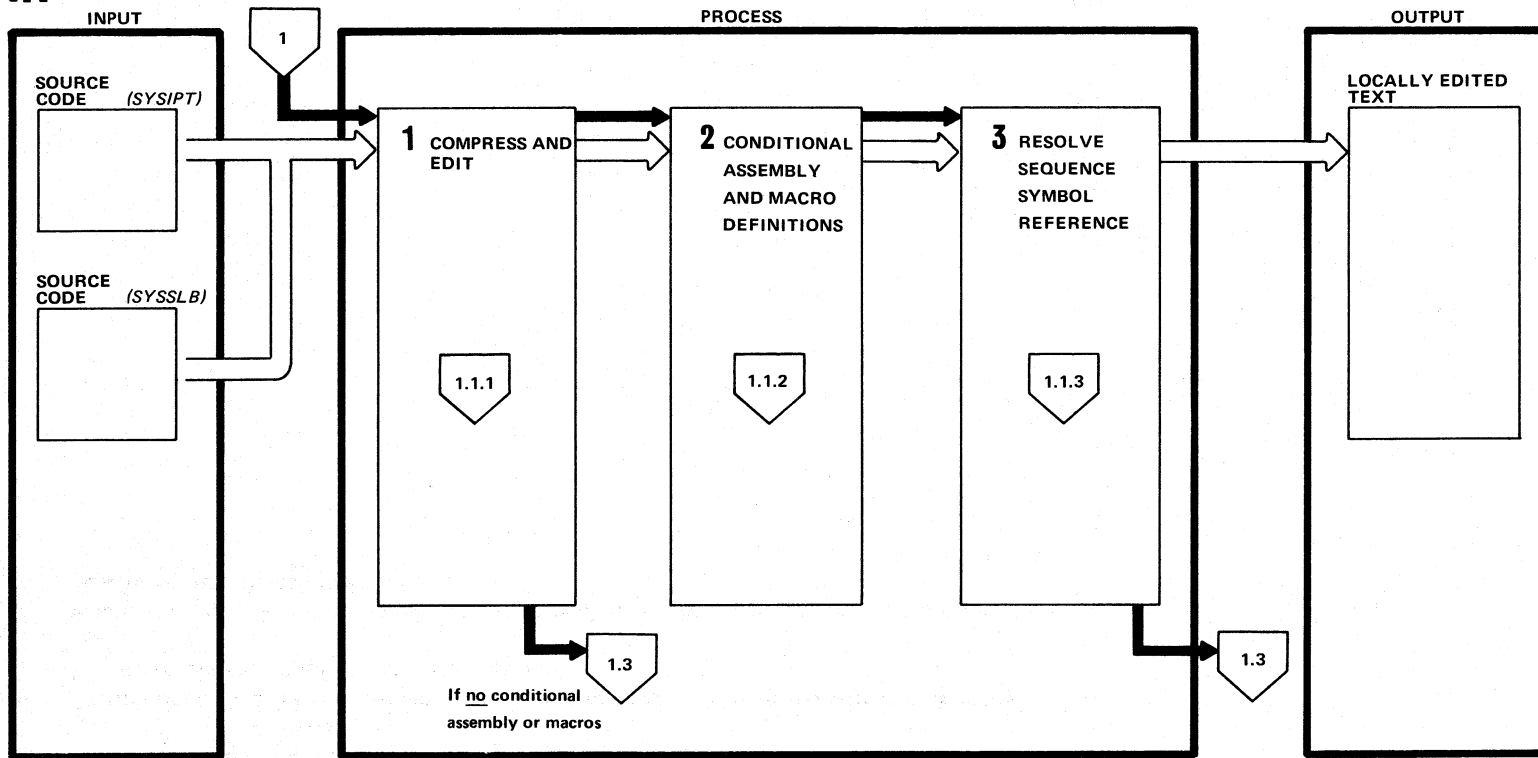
INPUT

SOURCE CODE (SYSIPT)

SOURCE CODE (SYSSLB)

1

PROCESS

1 COMPRESS AND EDIT

1.1.1

1.3

If no conditional assembly or macros

2 CONDITIONAL ASSEMBLY AND MACRO DEFINITIONS

1.1.2

3 RESOLVE SEQUENCE SYMBOL REFERENCE

1.1.3

1.3

OUTPUT

LOCALLY EDITED TEXT